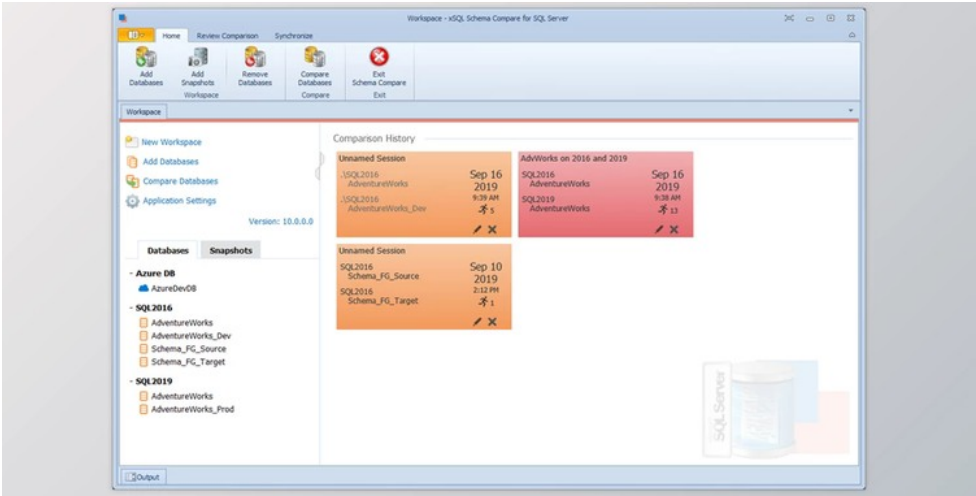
Workspace - xSQL Schema Compare for SQL Server

Home
Review Comparison
Synchronize

Add Databases
Add Snapshots
Remove Databases
Workspace
Compare Databases
Compare
Exit Schema Compare
Exit

Workspace

New Workspace
Add Databases
Compare Databases
Application Settings

Version: 10.0.0.0

Databases
Snapshots

- Azure DB
AzureDevDB
- SQL2016
AdventureWorks
AdventureWorks_Dev
Schema_FG_Source
Schema_FG_Target
- SQL2019
AdventureWorks
AdventureWorks_Prod

Comparison History

Unnamed Session
.\SQL2016
AdventureWorks
.\SQL2016
AdventureWorks_Dev
Sep 16
2019
9:39 AM
5

AdvWorks on 2016 and 2019
SQL2016
AdventureWorks
SQL2019
AdventureWorks
Sep 16
2019
9:38 AM
13

Unnamed Session
SQL2016
Schema_FG_Source
SQL2016
Schema_FG_Target
Sep 10
2019
2:12 PM
1

SQLServer

Output